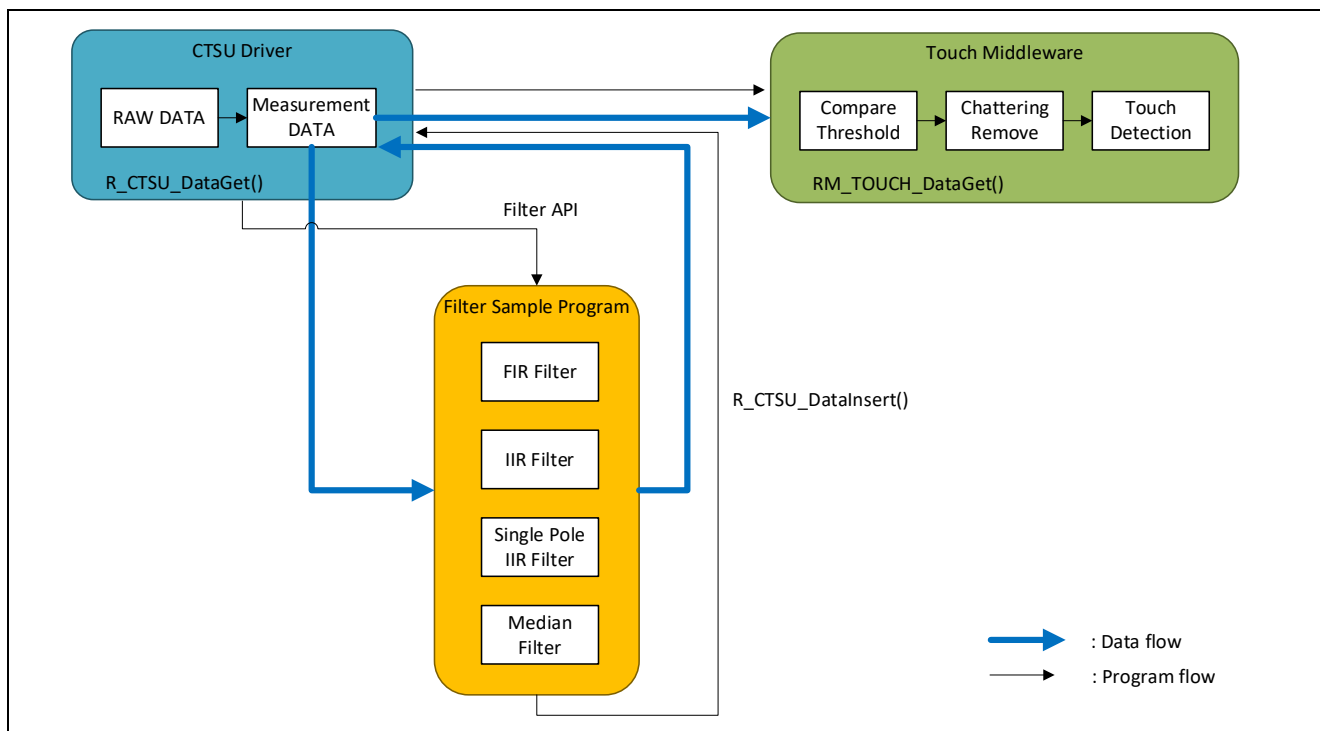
CTSU Driver

RAW DATA

Measurement DATA

R_CTSU_DataGet()

Touch Middleware

Compare Threshold

Chattering Remove

Touch Detection

RM_TOUCH_DataGet()

Filter API

Filter Sample Program

FIR Filter

IIR Filter

Single Pole IIR Filter

Median Filter

R_CTSU_DataInsert()

: Data flow

: Program flow